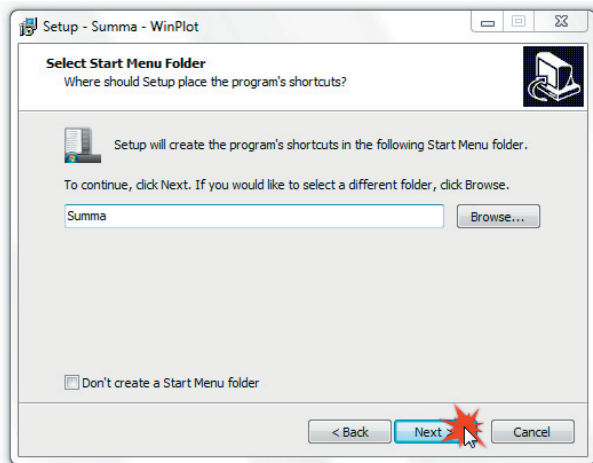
Setup - Summa - WinPlot

Select Start Menu Folder
Where should Setup place the program's shortcuts?

Setup will create the program's shortcuts in the following Start Menu folder.

To continue, click Next. If you would like to select a different folder, click Browse.

Summa

Browse...

Don't create a Start Menu folder

< Back

Next

Cancel